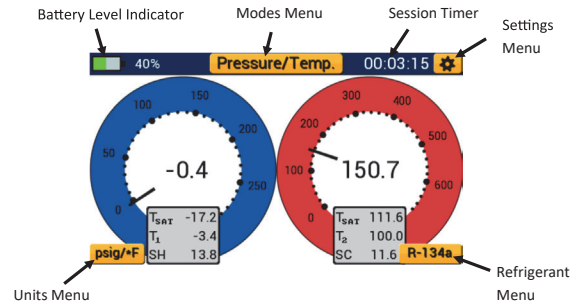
Battery Level Indicator

Modes Menu

Session Timer

Settings Menu

40%

Pressure/Temp.

00:03:15

100

150

50

200

-0.4

250

0

$T_{SAT}$ -17.2
$T_1$ -3.4
SH 13.8

psig/•F

300

400

200

500

100

150.7

600

0

$T_{SAT}$ 111.6
$T_2$ 100.0
SC 11.6

R-134a

Units Menu

Refrigerant Menu